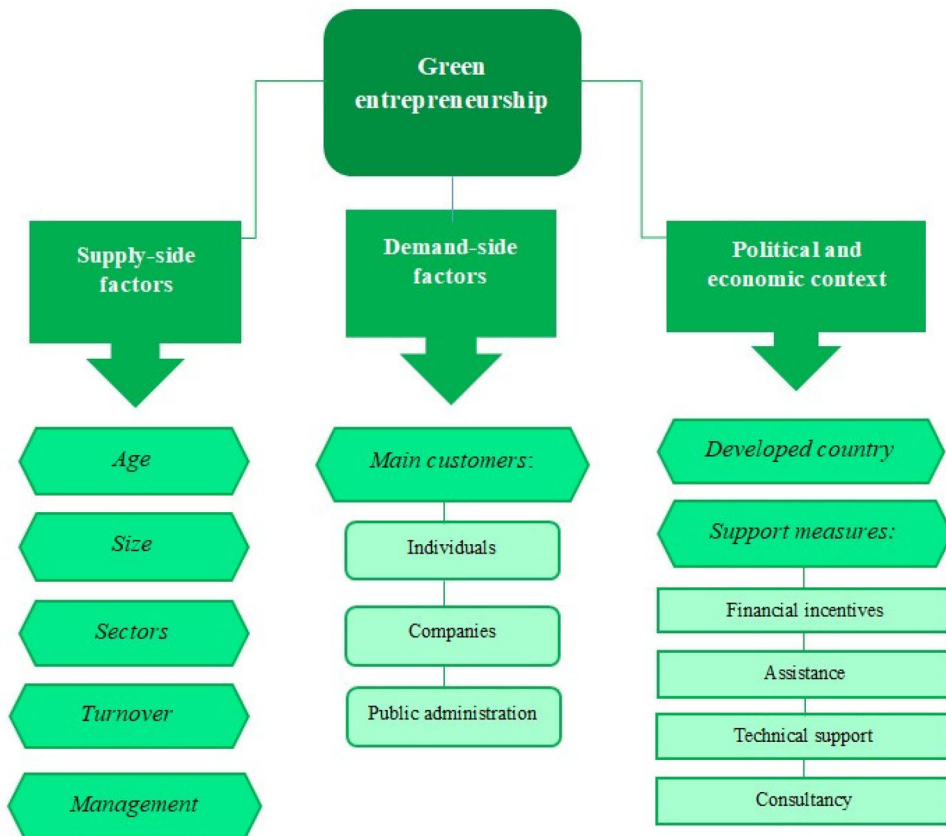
Green entrepreneurship

Supply-side factors

Age

Size

Sectors

Turnover

Management

Demand-side factors

Main customers:

Individuals

Companies

Public administration

Political and economic context

Developed country

Support measures:

Financial incentives

Assistance

Technical support

Consultancy